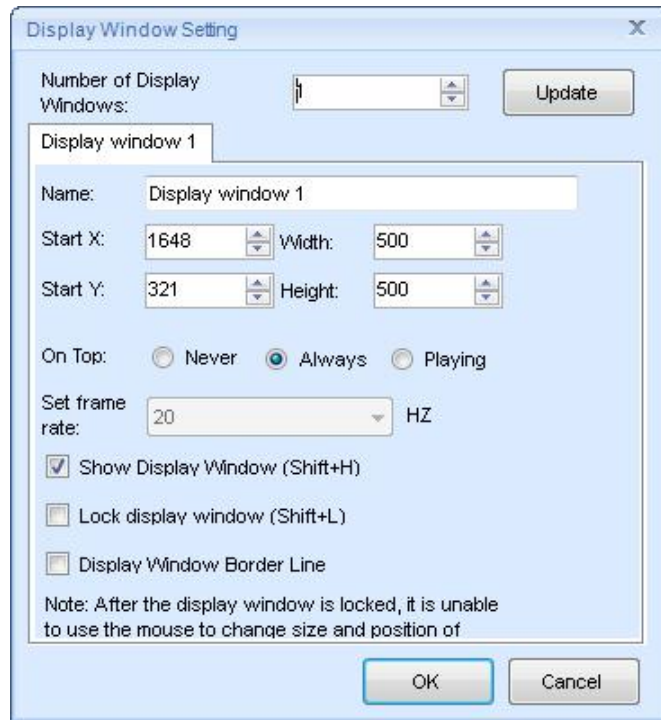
Display Window Setting

X

Number of Display Windows: 1

Update

Display window 1

Name: Display window 1

Start X: 1648 Width: 500

Start Y: 321 Height: 500

On Top: Never Always Playing

Set frame rate: 20 HZ

Show Display Window (Shift+H)

Lock display window (Shift+L)

Display Window Border Line

Note: After the display window is locked, it is unable to use the mouse to change size and position of

OK

Cancel